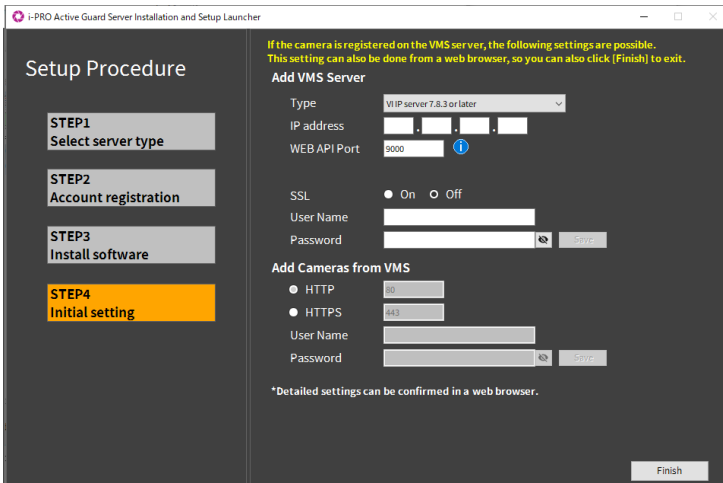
i-PRO Active Guard Server Installation and Setup Launcher

Setup Procedure

STEP1
Select server type

STEP2
Account registration

STEP3
Install software

STEP4
Initial setting

If the camera is registered on the VMS server, the following settings are possible.
This setting can also be done from a web browser, so you can also click [Finish] to exit.

Add VMS Server

Type VI IP server 7.8.3 or later

IP address . . .

WEB API Port 9000

SSL On Off

User Name

Password Save

Add Cameras from VMS

HTTP 80

HTTPS 443

User Name

Password Save

*Detailed settings can be confirmed in a web browser.

Finish